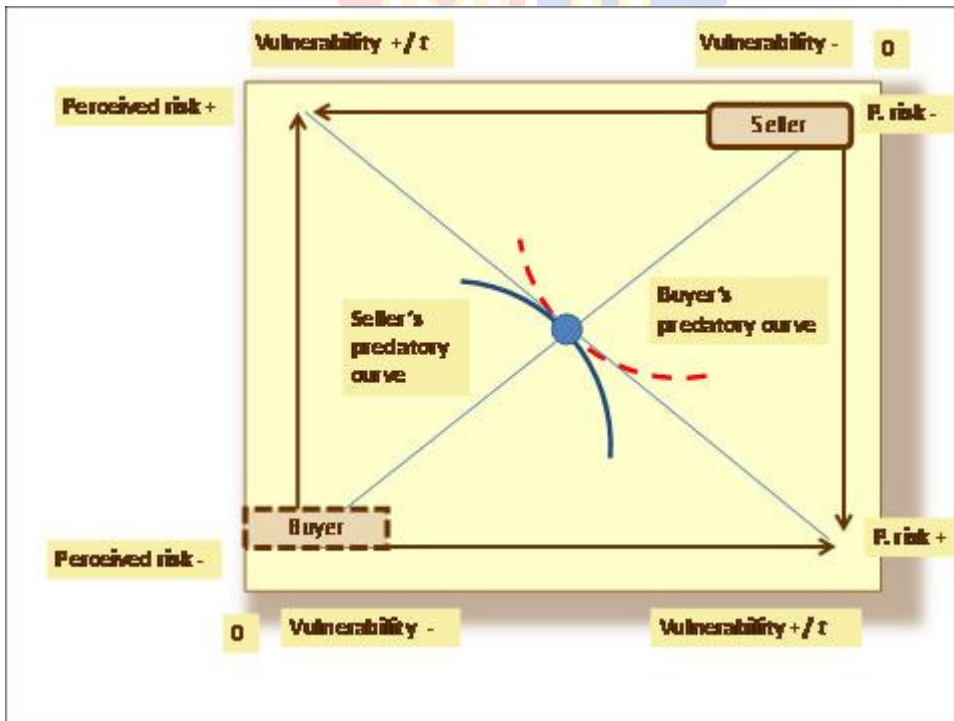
Vulnerability +/ t

Vulnerability -

0

Perceived risk +

Seller

P. risk -

Buyer's predatory curve

Seller's predatory curve

Buyer

P. risk +

Perceived risk -

0

Vulnerability -

Vulnerability +/ t